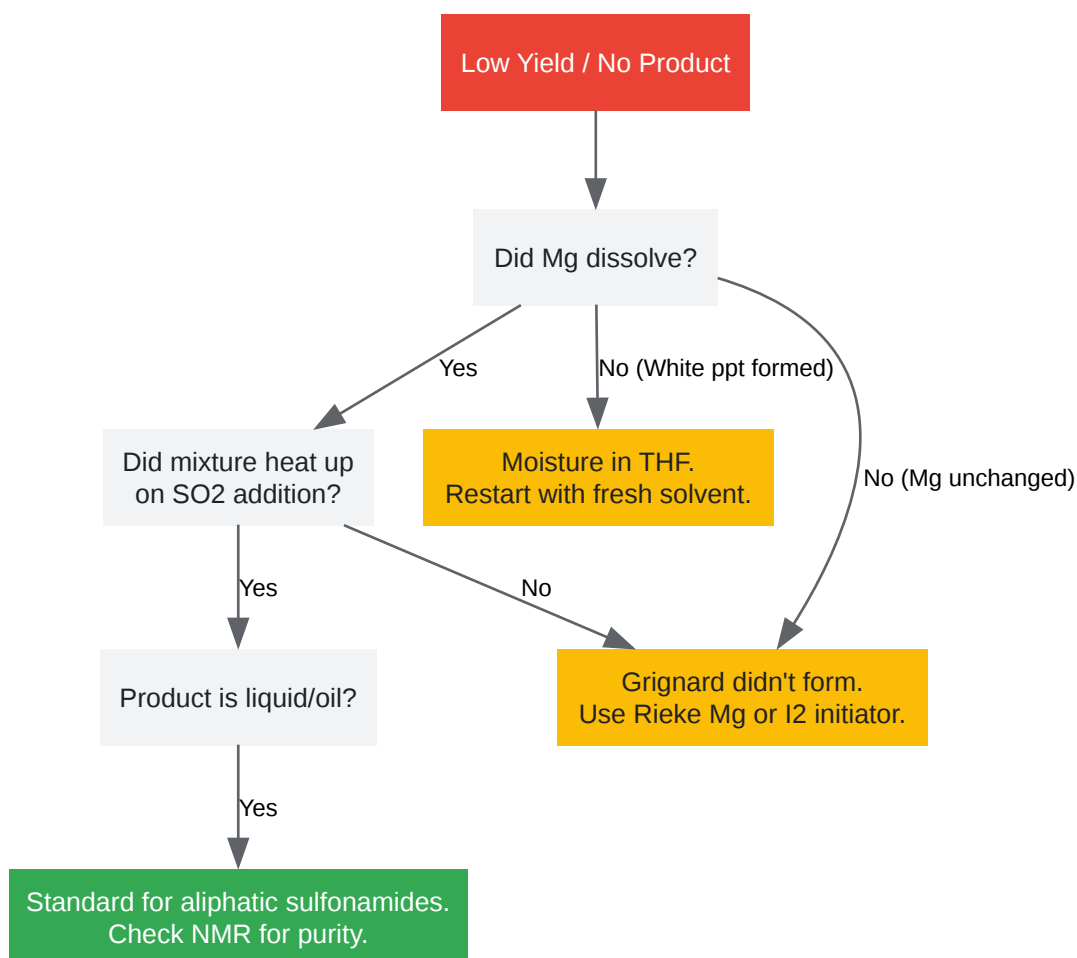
Low Yield / No Product

Did Mg dissolve?

Yes

No (White ppt formed)

No (Mg unchanged)

Did mixture heat up on SO2 addition?

Moisture in THF. Restart with fresh solvent.

Yes

No

Product is liquid/oil?

Grignard didn't form. Use Rieke Mg or I2 initiator.

Yes

Standard for aliphatic sulfonamides. Check NMR for purity.